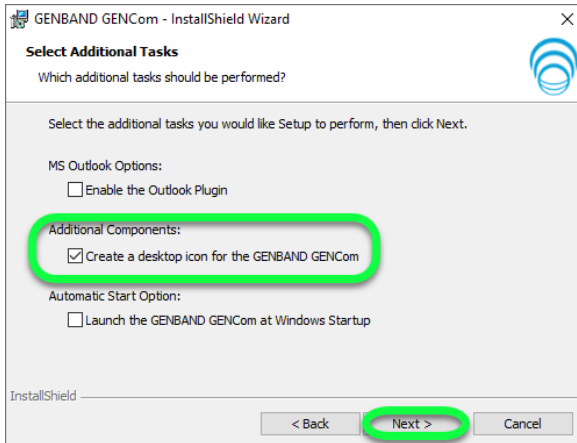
GENBAND GENCom - InstallShield Wizard

×

Select Additional Tasks

Which additional tasks should be performed?

Select the additional tasks you would like Setup to perform, then click Next.

MS Outlook Options:

Enable the Outlook Plugin

Additional Components:

Create a desktop icon for the GENBAND GENCom

Automatic Start Option:

Launch the GENBAND GENCom at Windows Startup

InstallShield

< Back

Next >

Cancel